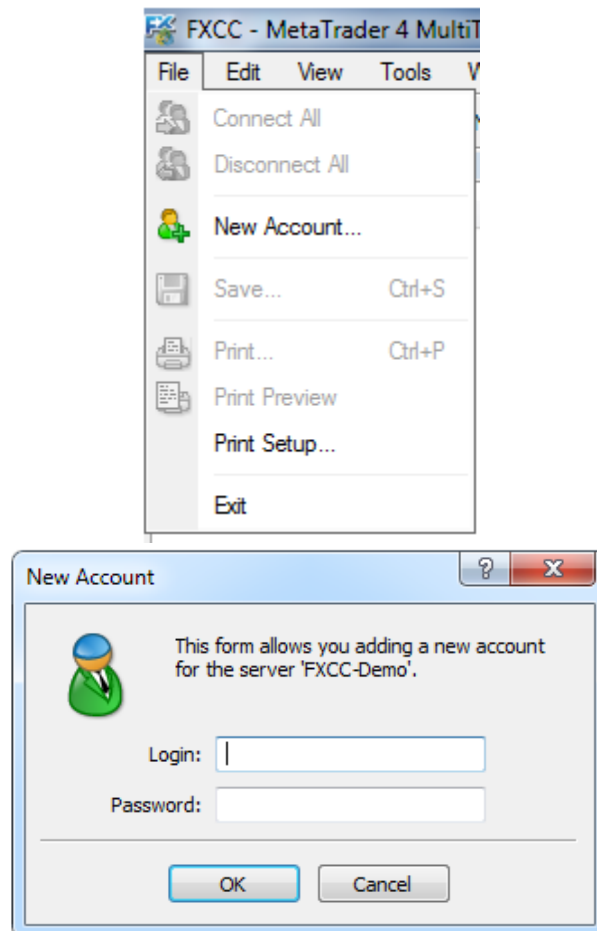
FX FXCC - MetaTrader 4 MultiT

File Edit View Tools W

Connect All
Disconnect All
New Account...
Save... Ctrl+S
Print... Ctrl+P
Print Preview
Print Setup...
Exit

New Account

?

X

This form allows you adding a new account for the server 'FXCC-Demo'.

Login:

Password:

OK

Cancel